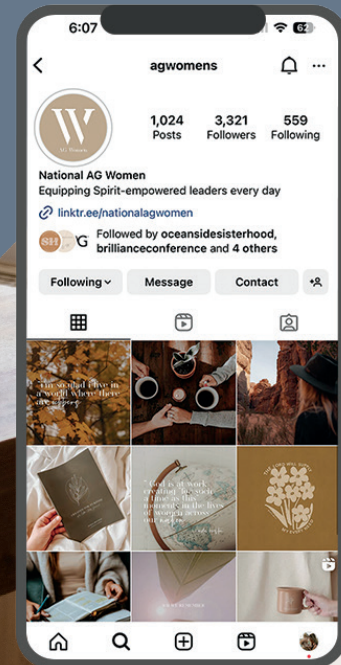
6:07

62

agwomens

W
AG Women

1,024
Posts

3,321
Followers

559
Following

National AG Women
Equipping Spirit-empowered leaders every day

linktr.ee/nationalagwomen

SH G Followed by oceansidesisterhood, brillianceconference and 4 others

Following

Message

Contact

I'm so glad I live in a world where there are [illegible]

"God is at work creating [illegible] in the lives of women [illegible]"

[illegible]